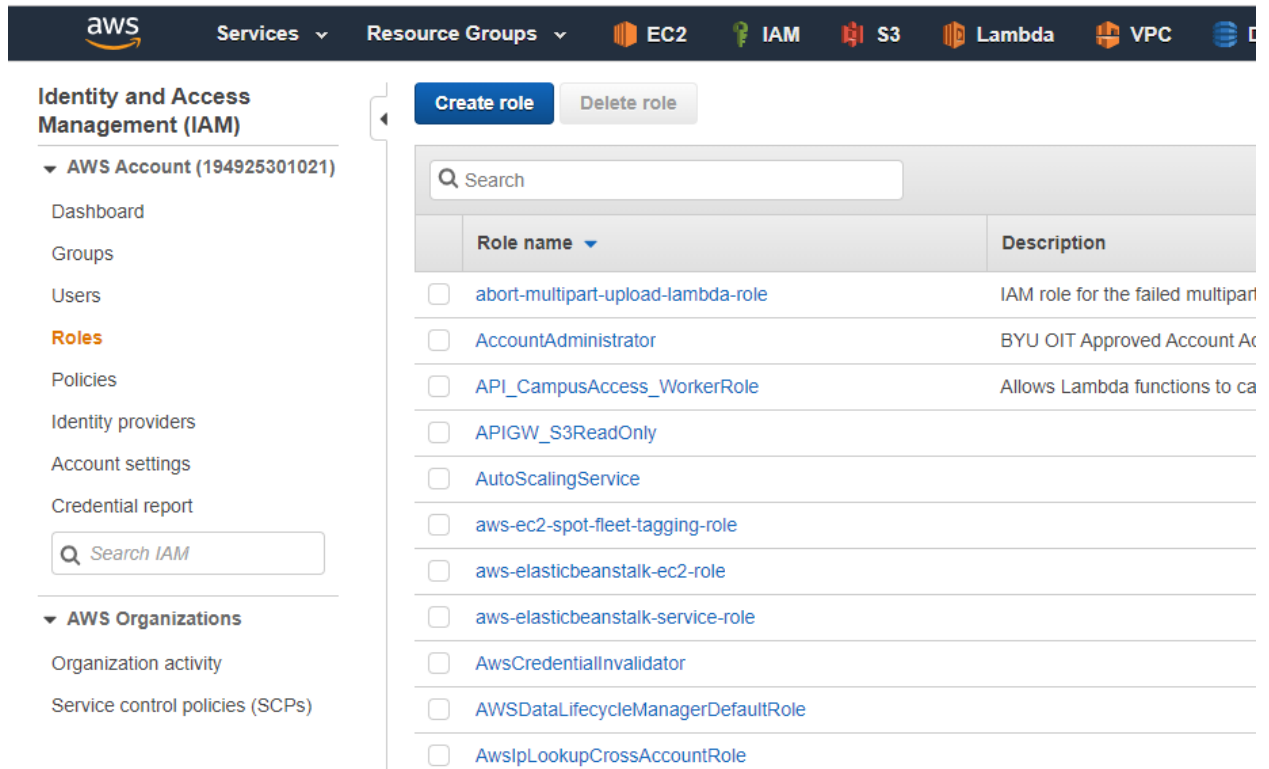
aws Services Resource Groups EC2 IAM S3 Lambda VPC D

Identity and Access Management (IAM)

AWS Account (194925301021)

Dashboard

Groups

Users

Roles

Policies

Identity providers

Account settings

Credential report

Search IAM

AWS Organizations

Organization activity

Service control policies (SCPs)

Create role Delete role

Search

| | Role name | Description |
|---|---|---|
| | abort-multipart-upload-lambda-role | IAM role for the failed multipar |
| | AccountAdministrator | BYU OIT Approved Account Ac |
| | API_CampusAccess_WorkerRole | Allows Lambda functions to ca |
| | APIGW_S3ReadOnly | |
| | AutoScalingService | |
| | aws-ec2-spot-fleet-tagging-role | |
| | aws-elasticbeanstalk-ec2-role | |
| | aws-elasticbeanstalk-service-role | |
| | AwsCredentialInvalidator | |
| | AWSDataLifecycleManagerDefaultRole | |
| | AwsIpLookupCrossAccountRole | |